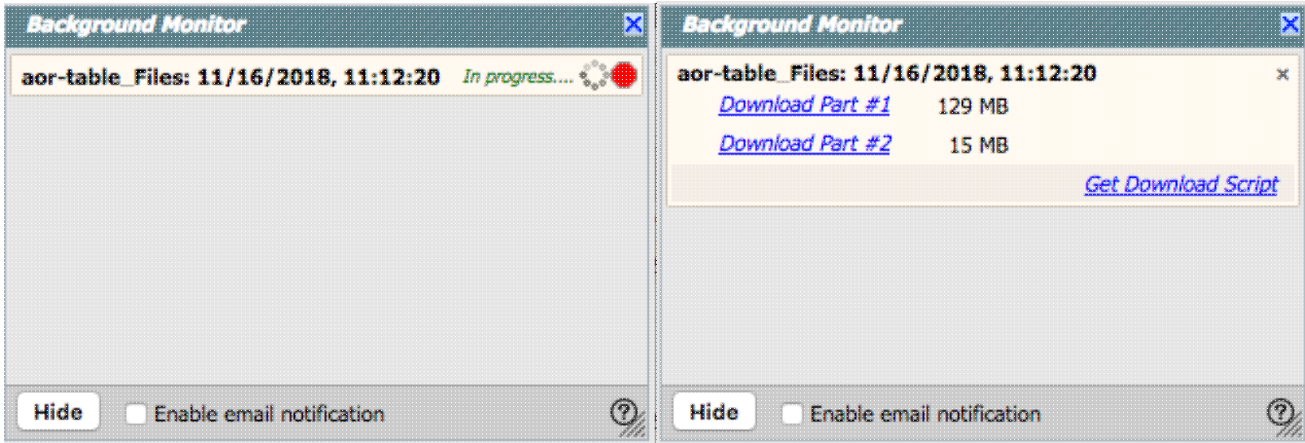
Background Monitor

aor-table_Files: 11/16/2018, 11:12:20 In progress....

Hide Enable email notification ?

Background Monitor

aor-table_Files: 11/16/2018, 11:12:20 ×

Download Part #1 129 MB

Download Part #2 15 MB

Get Download Script

Hide Enable email notification ?